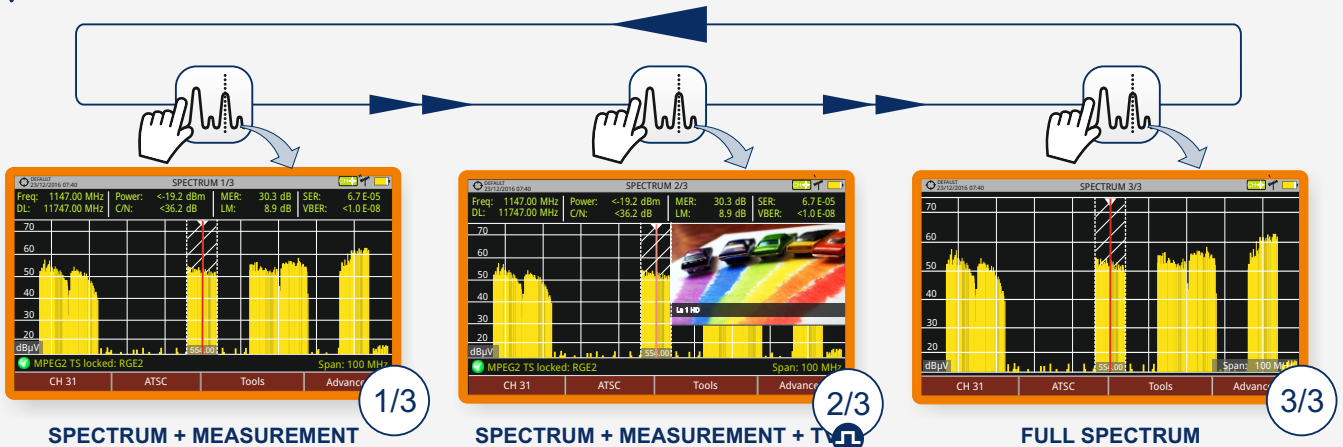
DEFAULT 23/12/2016 07:40
SPECTRUM 1/3
Freq: 1147.00 MHz
DL: 11747.00 MHz
Power: <-19.2 dBm
C/N: <36.2 dB
MER: 30.3 dB
LM: 8.9 dB
SER: 6.7 E-05
VBER: <1.0 E-08
70
60
50
40
30
20
dBµV
554.00
MPEG2 TS locked: RGE2
Span: 100 MHz
CH 31
ATSC
Tools
Advance
1/3
SPECTRUM + MEASUREMENT

DEFAULT 23/12/2016 07:40
SPECTRUM 2/3
Freq: 1147.00 MHz
DL: 11747.00 MHz
Power: <-19.2 dBm
C/N: <36.2 dB
MER: 30.3 dB
LM: 8.9 dB
SER: 6.7 E-05
VBER: <1.0 E-08
70
60
50
40
30
20
La 1 HD
dBµV
554.00
MPEG2 TS locked: RGE2
Span: 100 MHz
CH 31
ATSC
Tools
Advance
2/3
SPECTRUM + MEASUREMENT + TV

DEFAULT 23/12/2016 07:40
SPECTRUM 3/3
70
60
50
40
30
20
dBµV
554.00
Span: 100 MH
CH 31
ATSC
Tools
Advance
3/3
FULL SPECTRUM